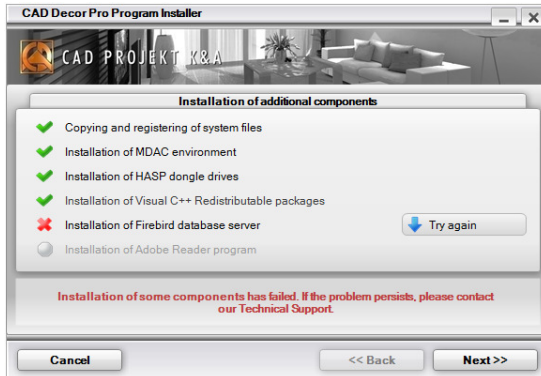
CAD Decor Pro Program Installer

CAD PROJEKT K&A

Installation of additional components

Copying and registering of system files

Installation of MDAC environment

Installation of HASP dongle drives

Installation of Visual C++ Redistributable packages

Installation of Firebird database server

Try again

Installation of Adobe Reader program

Installation of some components has failed. If the problem persists, please contact our Technical Support.

Cancel

<< Back

Next >>